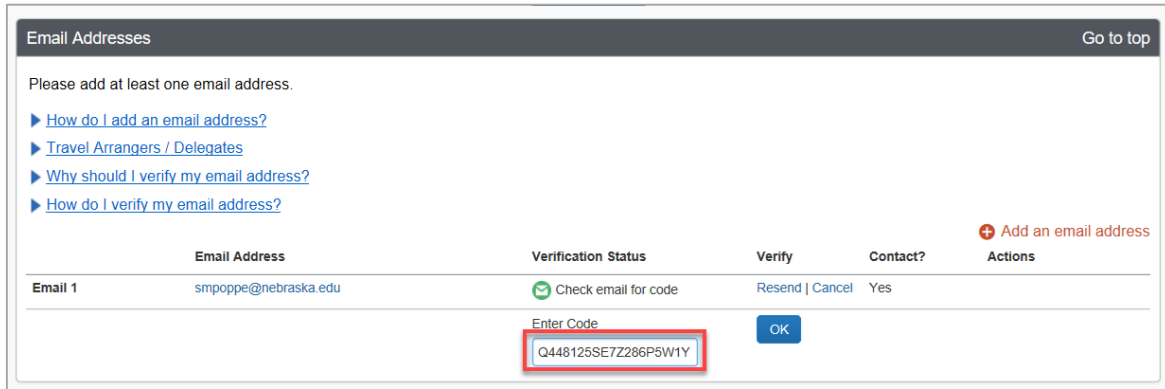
Email Addresses

Go to top

Please add at least one email address.

How do I add an email address?

Travel Arrangers / Delegates

Why should I verify my email address?

How do I verify my email address?

Add an email address

| | Email Address | Verification Status | Verify | Contact? | Actions |
|---|---|---|---|---|---|
| Email 1 | smpoppe@nebraska.edu | Check email for code | Resend \| Cancel | Yes | |
| | | Enter Code Q448125SE7Z286P5W1Y | OK | | |